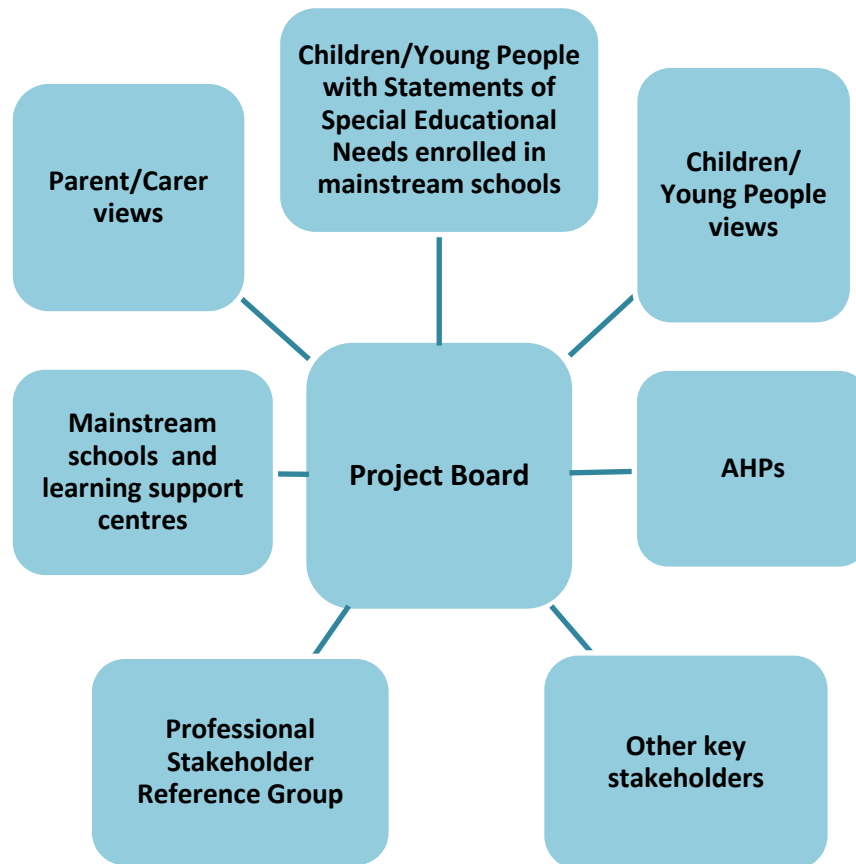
Children/Young People with Statements of Special Educational Needs enrolled in mainstream schools

Parent/Carer views

Children/ Young People views

Mainstream schools and learning support centres

Project Board

AHPs

Professional Stakeholder Reference Group

Other key stakeholders